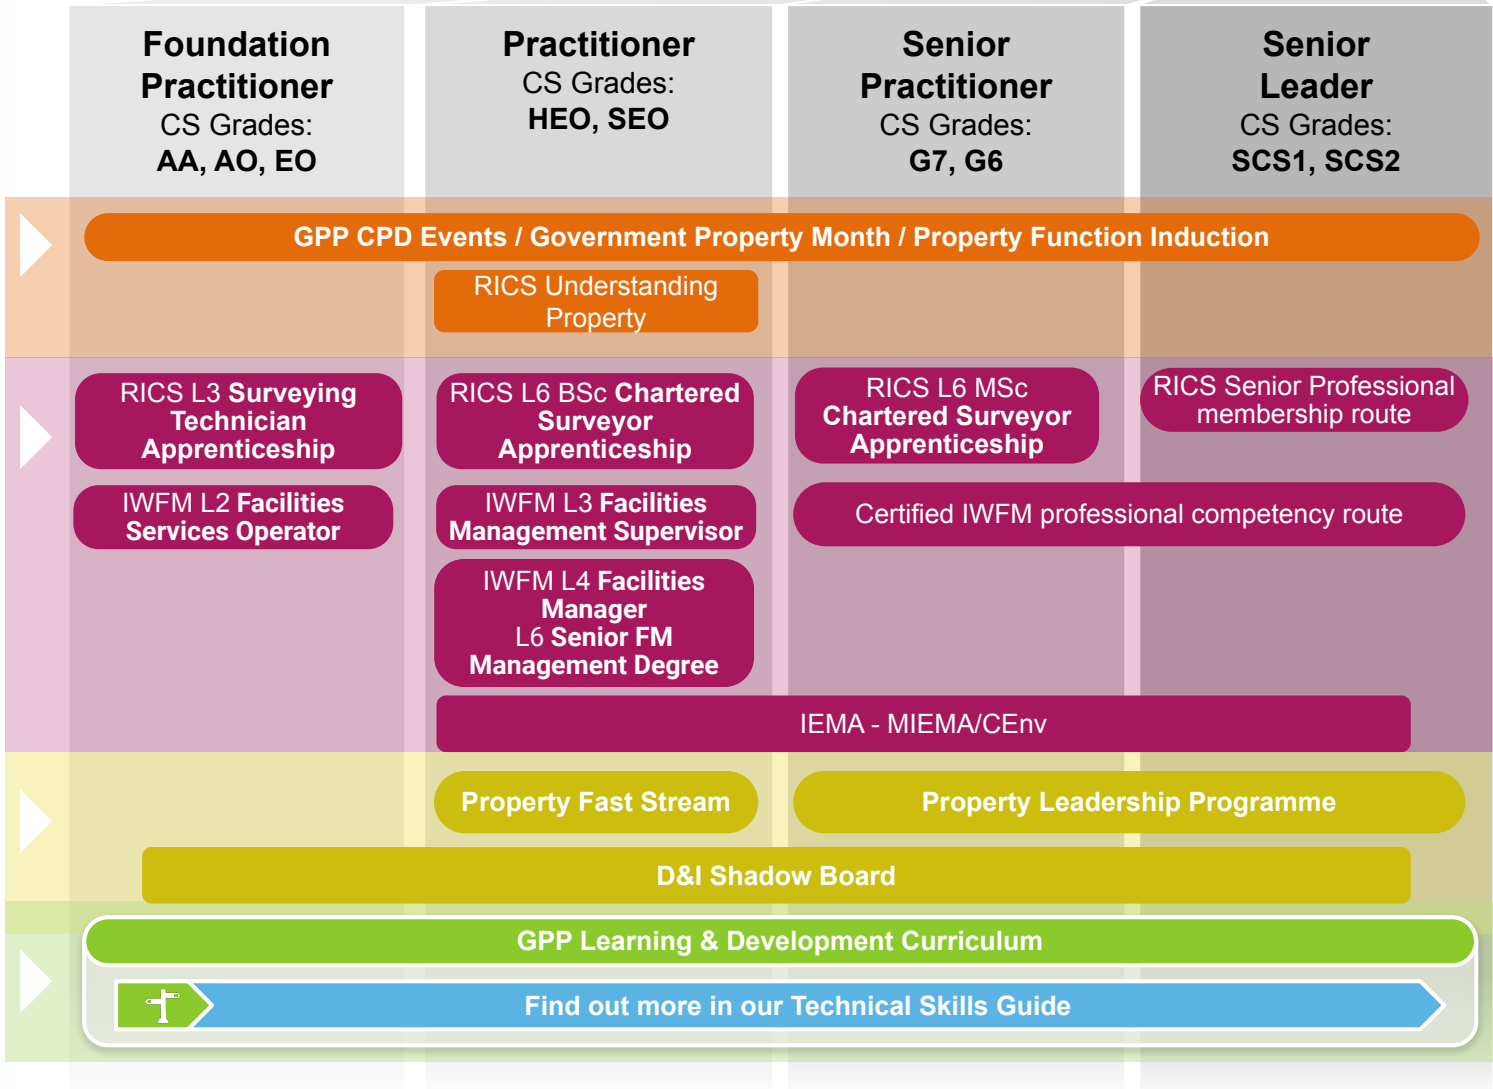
| Foundation Practitioner CS Grades: AA, AO, EO | Practitioner CS Grades: HEO, SEO | Senior Practitioner CS Grades: G7, G6 | Senior Leader CS Grades: SCS1, SCS2 |
|---|---|---|---|

GPP CPD Events / Government Property Month / Property Function Induction

RICS Understanding Property

RICS L3 Surveying Technician Apprenticeship

RICS L6 BSc Chartered Surveyor Apprenticeship

RICS L6 MSc Chartered Surveyor Apprenticeship

RICS Senior Professional membership route

IWFM L2 Facilities Services Operator

IWFM L3 Facilities Management Supervisor

Certified IWFM professional competency route

IWFM L4 Facilities Manager
L6 Senior FM Management Degree

IEMA - MIEMA/CEnv

Property Fast Stream

Property Leadership Programme

D&I Shadow Board

GPP Learning & Development Curriculum

Find out more in our Technical Skills Guide